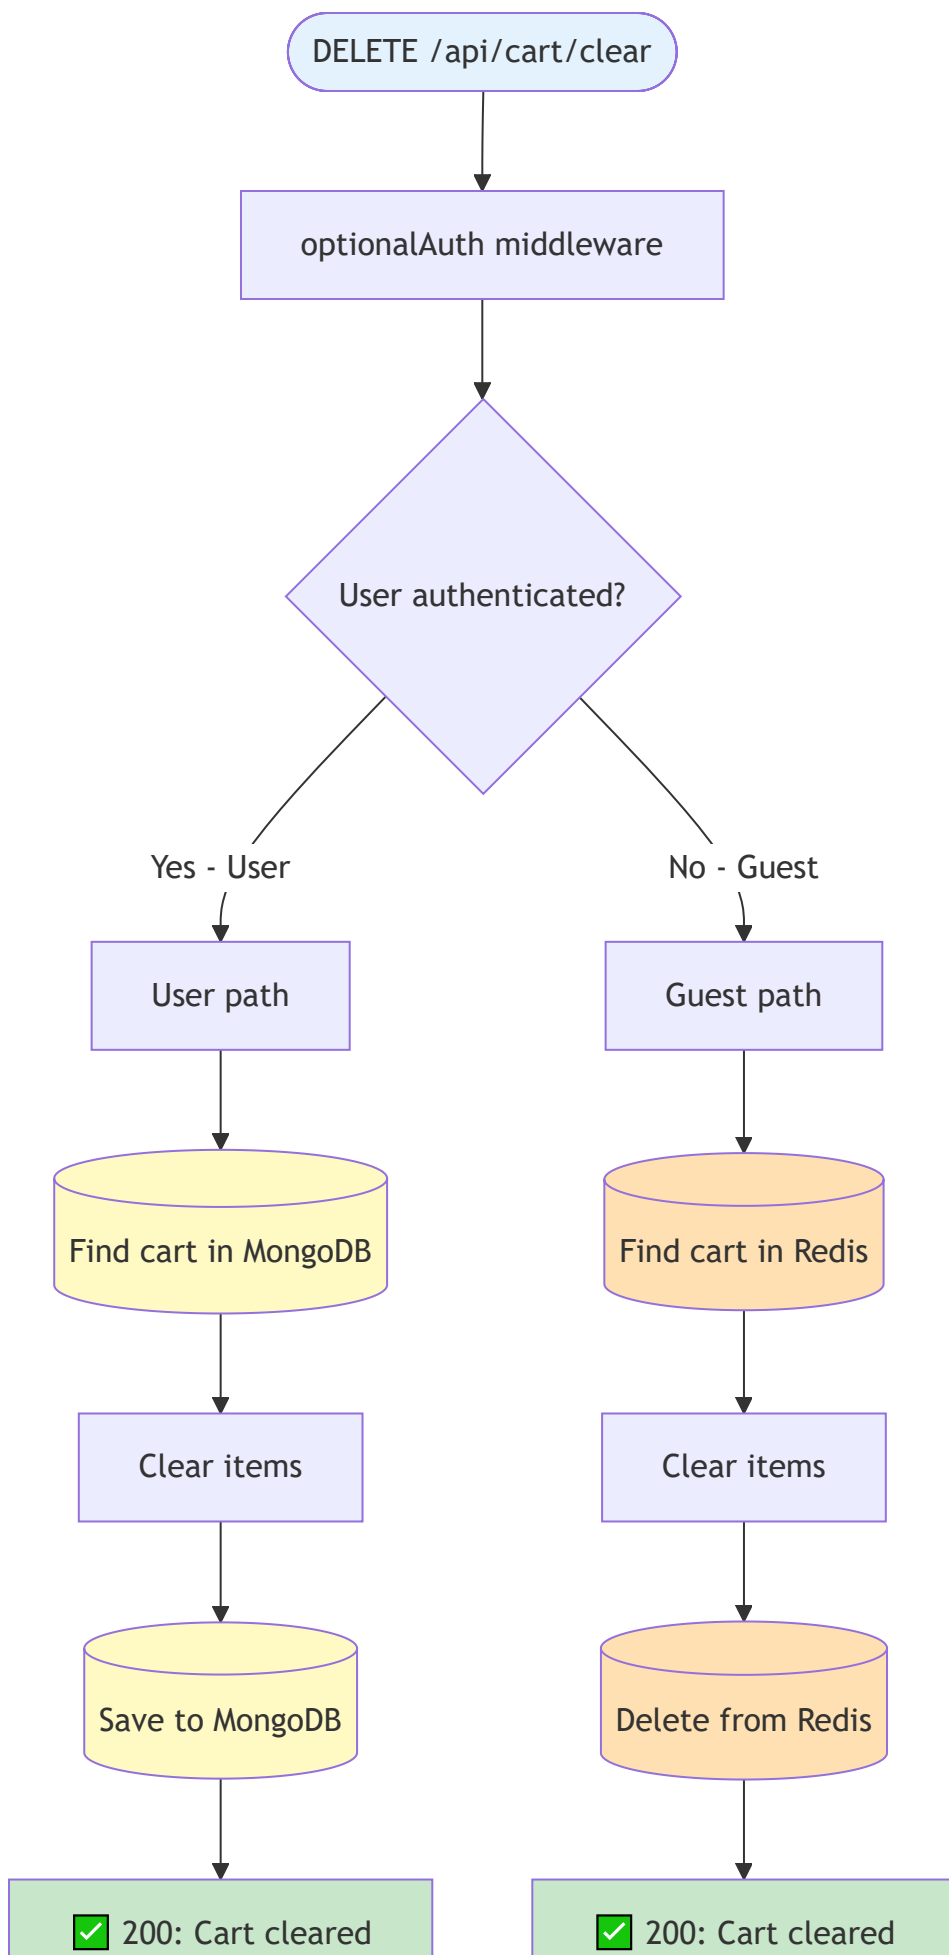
DELETE /api/cart/clear

optionalAuth middleware

User authenticated?

Yes - User

No - Guest

User path

Guest path

Find cart in MongoDB

Find cart in Redis

Clear items

Clear items

Save to MongoDB

Delete from Redis

✅ 200: Cart cleared

✅ 200: Cart cleared